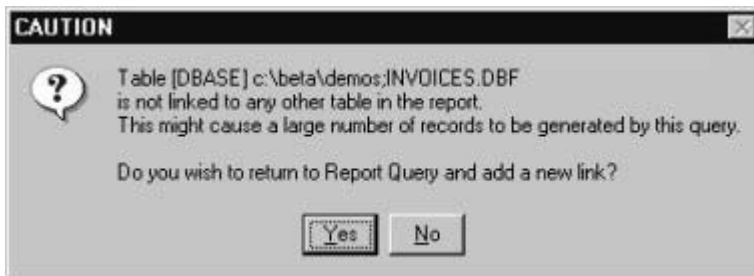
CAUTION

Table [DBASE] c:\beta\demos;INVOICES.DBF
is not linked to any other table in the report.
This might cause a large number of records to be generated by this query.

Do you wish to return to Report Query and add a new link?

Yes No